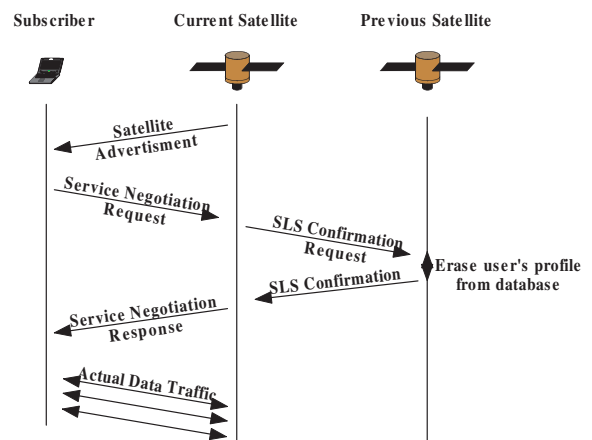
Subscriber

Current Satellite

Previous Satellite

Satellite Advertisment

Service Negotiation Request

SLS Confirmation Request

Erase user's profile from database

SLS Confirmation

Service Negotiation Response

Actual Data Traffic